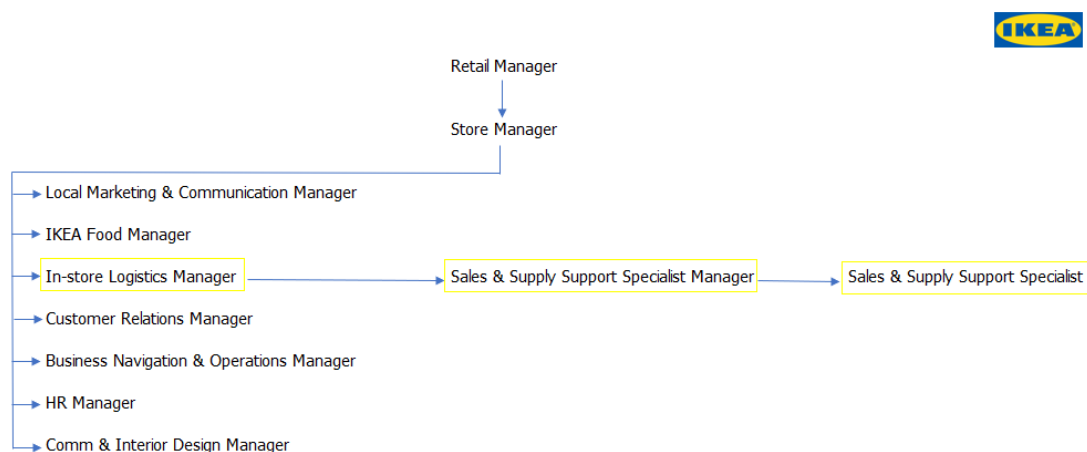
IKEA

Retail Manager

Store Manager

Local Marketing & Communication Manager

IKEA Food Manager

In-store Logistics Manager

Sales & Supply Support Specialist Manager

Sales & Supply Support Specialist

Customer Relations Manager

Business Navigation & Operations Manager

HR Manager

Comm & Interior Design Manager